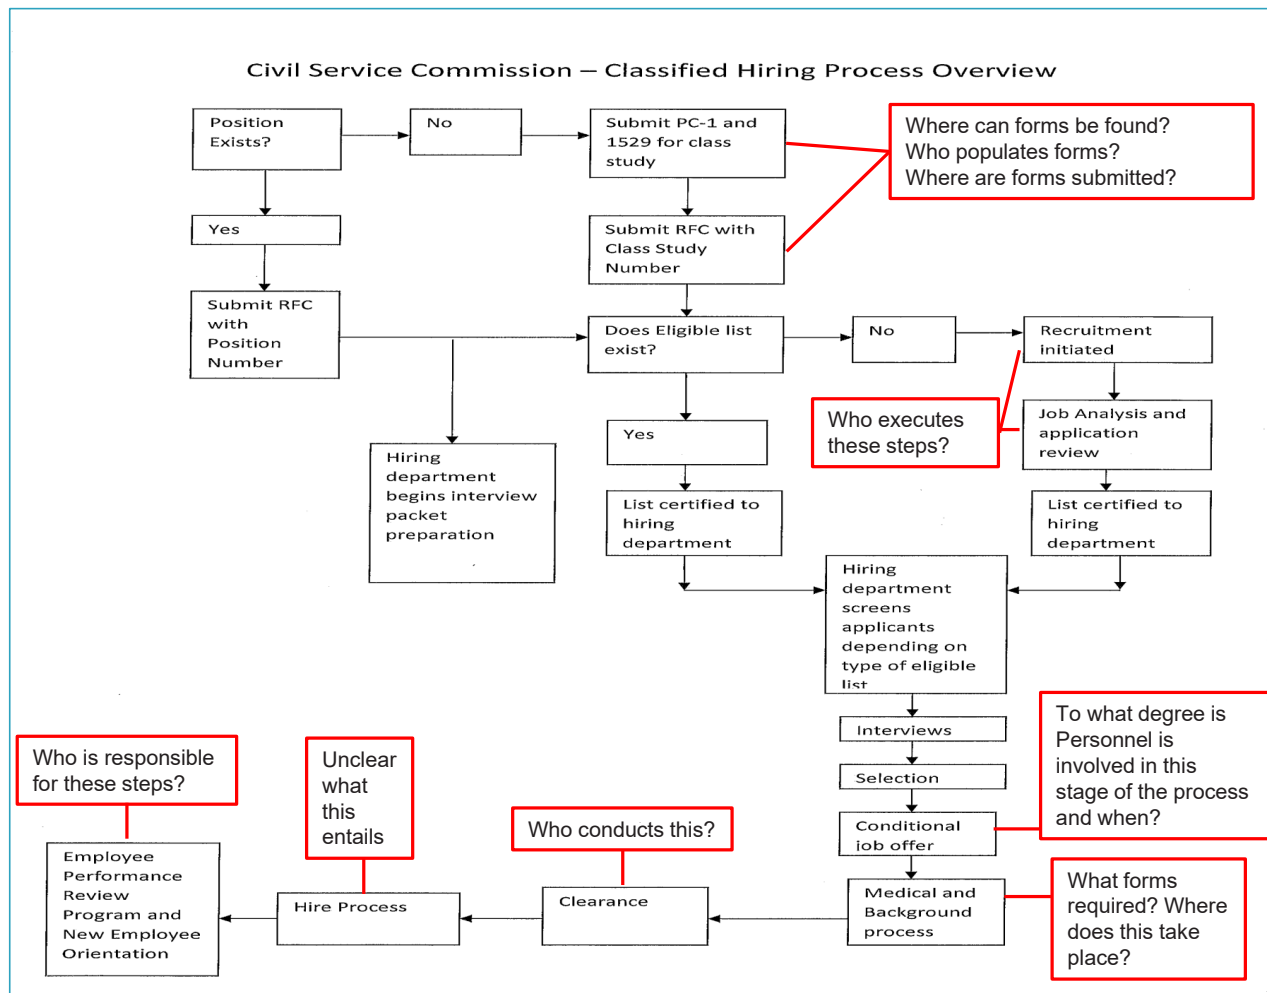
Civil Service Commission – Classified Hiring Process Overview

Position Exists?

No

Submit PC-1 and 1529 for class study

Where can forms be found?
Who populates forms?
Where are forms submitted?

Yes

Submit RFC with Class Study Number

Submit RFC with Position Number

Does Eligible list exist?

No

Recruitment initiated

Who executes these steps?

Job Analysis and application review

Yes

Hiring department begins interview packet preparation

List certified to hiring department

List certified to hiring department

Hiring department screens applicants depending on type of eligible list

Interviews

To what degree is Personnel is involved in this stage of the process and when?

Selection

Who is responsible for these steps?

Unclear what this entails

Who conducts this?

Conditional job offer

Employee Performance Review Program and New Employee Orientation

Hire Process

Clearance

Medical and Background process

What forms required? Where does this take place?